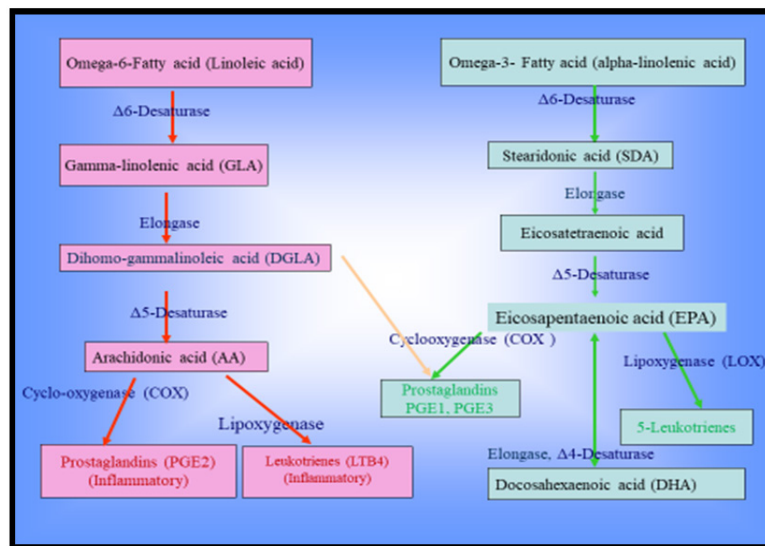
Omega-6-Fatty acid (Linoleic acid)

Δ6-Desaturase

Gamma-linolenic acid (GLA)

Elongase

Dihomo-gammalinoleic acid (DGLA)

Δ5-Desaturase

Arachidonic acid (AA)

Cyclo-oxygenase (COX)

Lipoxygenase

Prostaglandins (PGE2) (Inflammatory)

Leukotrienes (LTB4) (Inflammatory)

Omega-3- Fatty acid (alpha-linolenic acid)

Δ6-Desaturase

Stearidonic acid (SDA)

Elongase

Eicosatetraenoic acid

Δ5-Desaturase

Eicosapentaenoic acid (EPA)

Cyclooxygenase (COX )

Lipoxygenase (LOX)

Prostaglandins PGE1, PGE3

5-Leukotrienes

Elongase, Δ4-Desaturase

Docosahexaenoic acid (DHA)